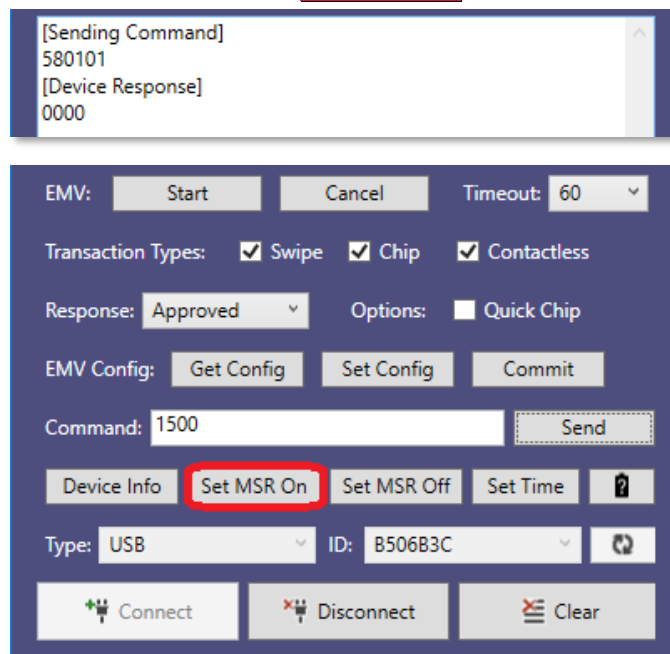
[Sending Command]
580101
[Device Response]
0000

EMV: Start Cancel Timeout: 60

Transaction Types: Swipe Chip Contactless

Response: Approved Options: Quick Chip

EMV Config: Get Config Set Config Commit

Command: 1500 Send

Device Info Set MSR On Set MSR Off Set Time

Type: USB ID: B506B3C

Connect Disconnect Clear